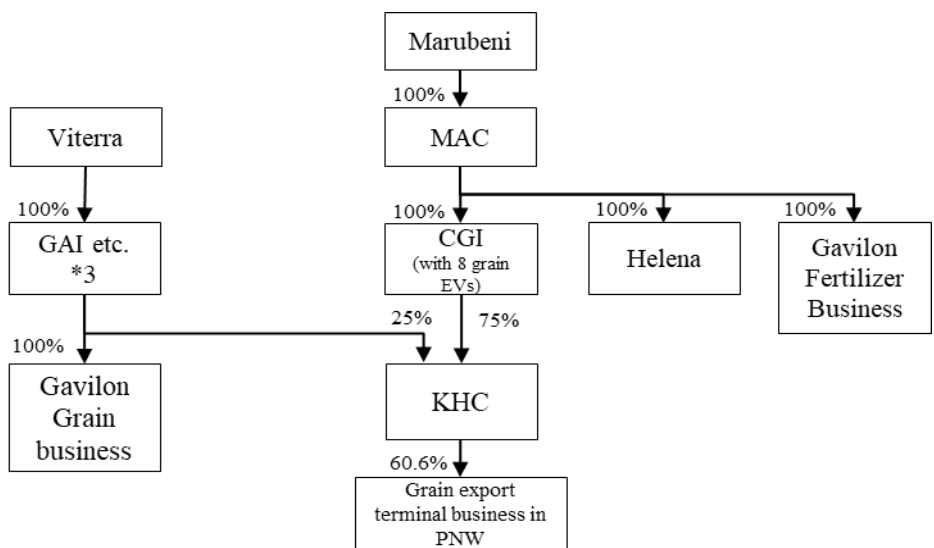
Marubeni

100%

MAC

Viterra

100%

GAI etc.
*3

100%

CGI
(with 8 grain EVs)

100%

Helena

100%

Gavilon Fertilizer Business

100%

Gavilon Grain business

25%

75%

KHC

60.6%

Grain export terminal business in PNW